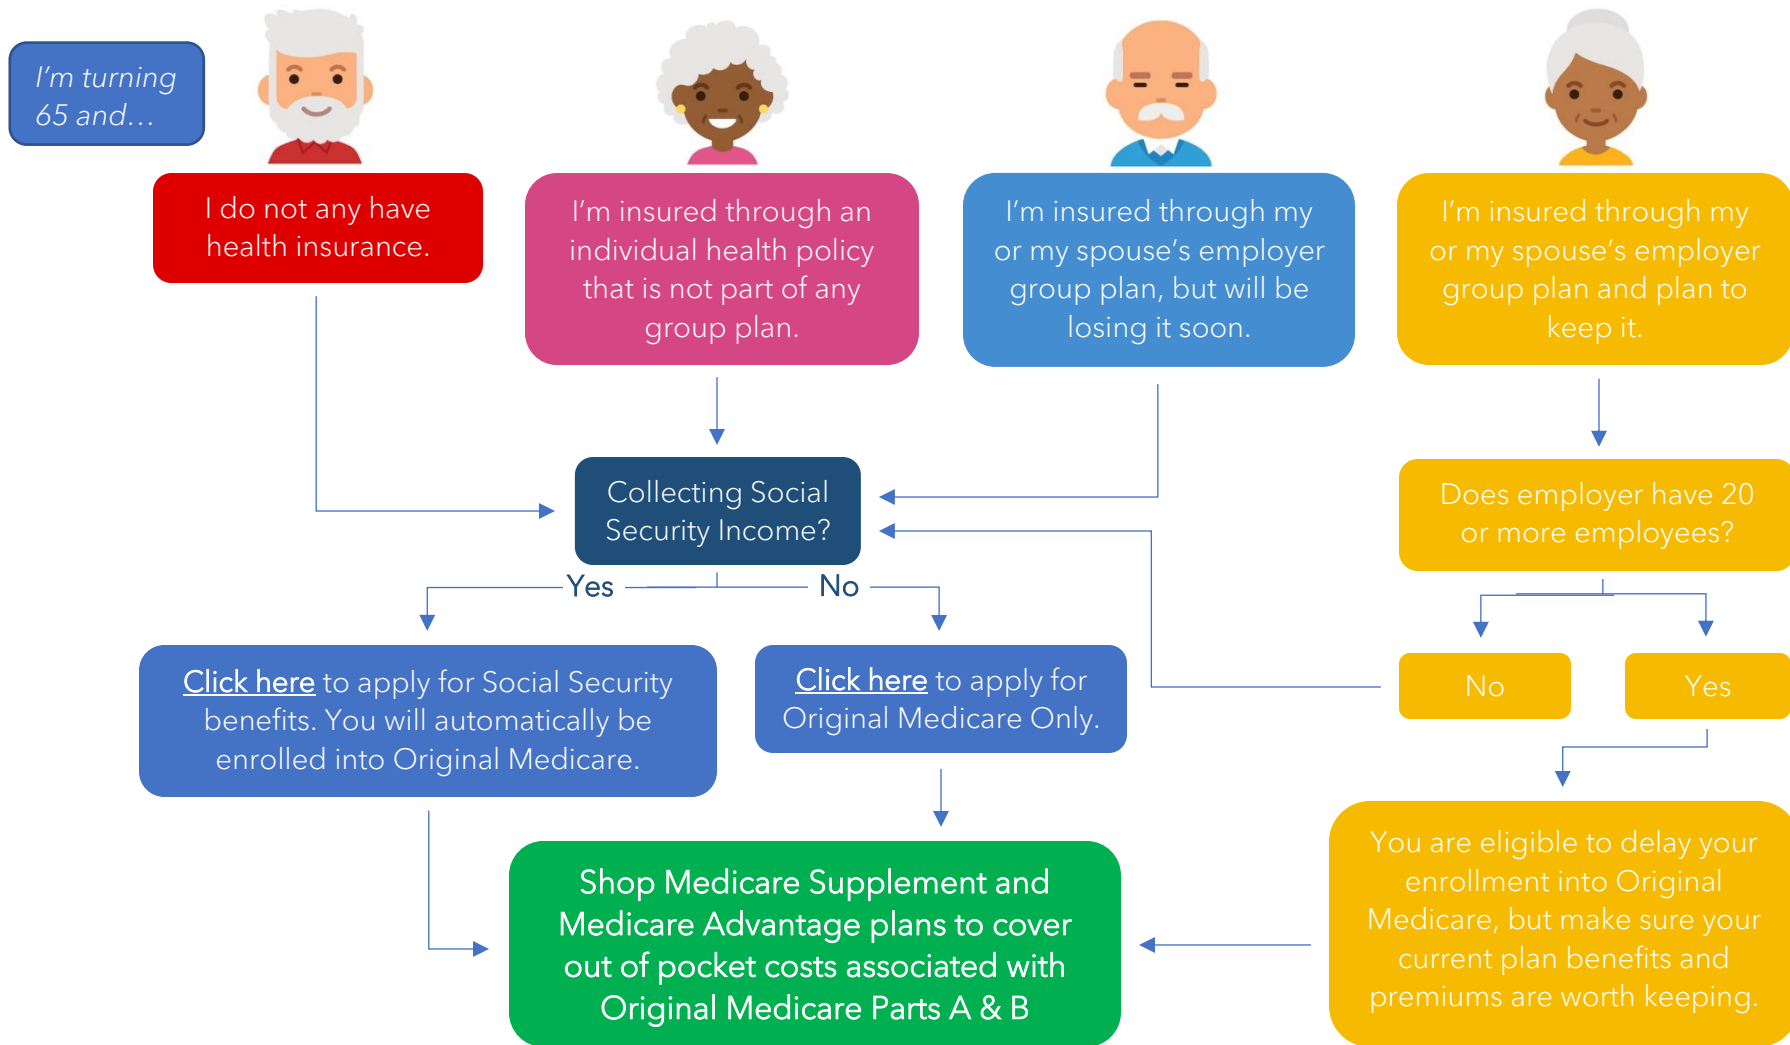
I'm turning 65 and…

I do not any have health insurance.

I'm insured through an individual health policy that is not part of any group plan.

I'm insured through my or my spouse's employer group plan, but will be losing it soon.

I'm insured through my or my spouse's employer group plan and plan to keep it.

Collecting Social Security Income?

Does employer have 20 or more employees?

Yes

No

No

Yes

Click here to apply for Social Security benefits. You will automatically be enrolled into Original Medicare.

Click here to apply for Original Medicare Only.

You are eligible to delay your enrollment into Original Medicare, but make sure your current plan benefits and premiums are worth keeping.

Shop Medicare Supplement and Medicare Advantage plans to cover out of pocket costs associated with Original Medicare Parts A & B